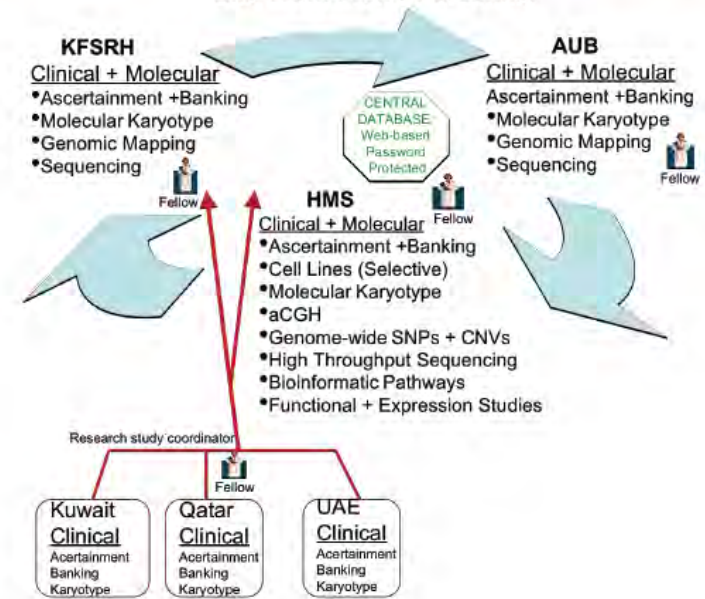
KFSRH
Clinical + Molecular
•Ascertainment +Banking
•Molecular Karyotype
•Genomic Mapping
•Sequencing

Fellow

CENTRAL DATABASE Web-based Password Protected

AUB
Clinical + Molecular
Ascertainment +Banking
•Molecular Karyotype
•Genomic Mapping
•Sequencing

Fellow

Fellow

HMS
Clinical + Molecular
•Ascertainment +Banking
•Cell Lines (Selective)
•Molecular Karyotype
•aCGH
•Genome-wide SNPs + CNVs
•High Throughput Sequencing
•Bioinformatic Pathways
•Functional + Expression Studies

Research study coordinator

Fellow

Kuwait
Clinical
Acertainment
Banking
Karyotype

Qatar
Clinical
Acertainment
Banking
Karyotype

UAE
Clinical
Acertainment
Banking
Karyotype